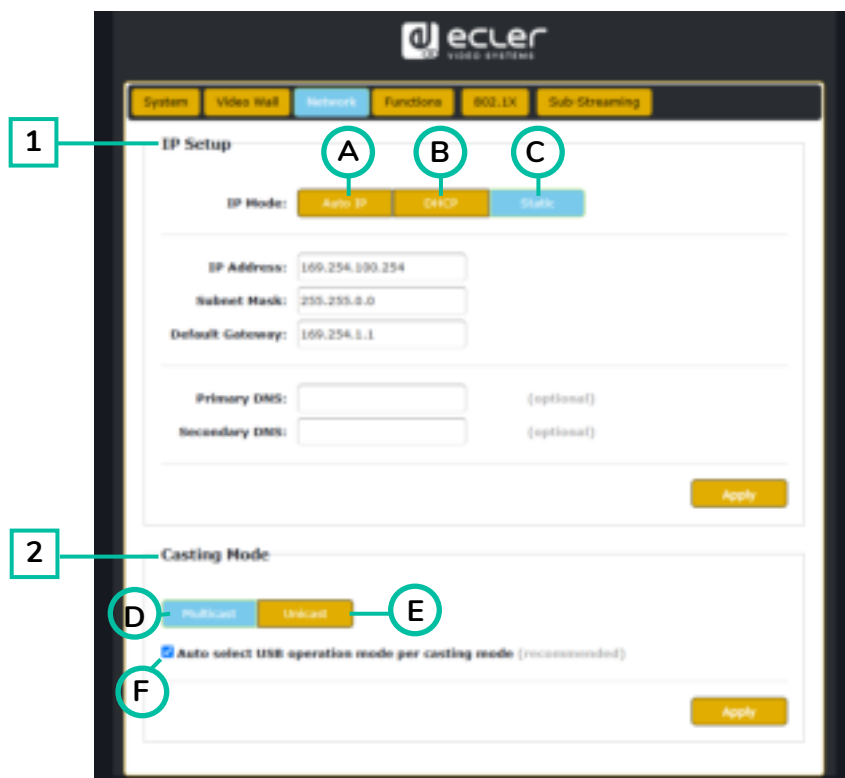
ecler
VIDEO SYSTEMS

System | Video Wall | Network | Functions | 802.1X | Sub-Streaming

1 IP Setup

A B C

IP Mode: Auto IP | DHCP | Static

IP Address: 169.254.100.254
Subnet Mask: 255.255.0.0
Default Gateway: 169.254.1.1

Primary DNS: (optional)
Secondary DNS: (optional)

Apply

2 Casting Mode

D Multicast | Unicast E

F Auto select USB operation mode per casting mode (recommended)

Apply